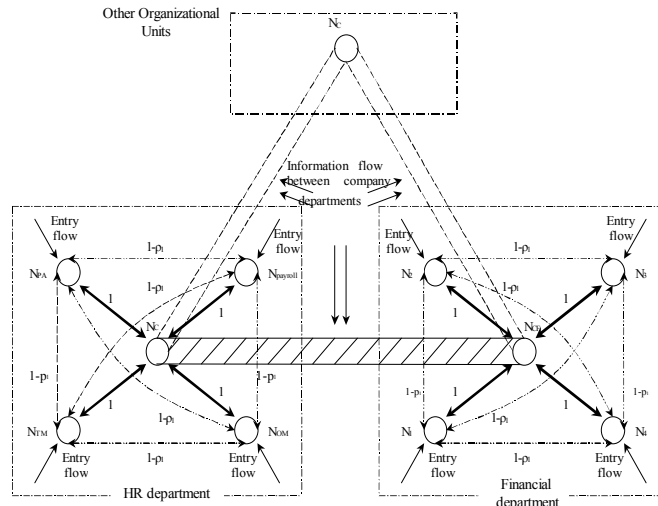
Other Organizational Units

$N_C$

Information flow between company departments

Entry flow

Entry flow

$1-\rho_1$

$1-\rho_1$

$N_{PA}$

$N_{payroll}$

1

1

$N_C$

$1-\rho_1$

$1-\rho_1$

1

1

$1-\rho_1$

$N_{TM}$

$N_{OM}$

Entry flow

Entry flow

$1-\rho_1$

HR department

Entry flow

Entry flow

$1-\rho_1$

$N_2$

$N_3$

$1-\rho_1$

1

1

$N_{C1}$

$1-\rho_1$

$1-\rho_1$

$1-\rho_1$

1

1

$N_1$

$N_4$

Entry flow

Entry flow

$1-\rho_1$

Financial department